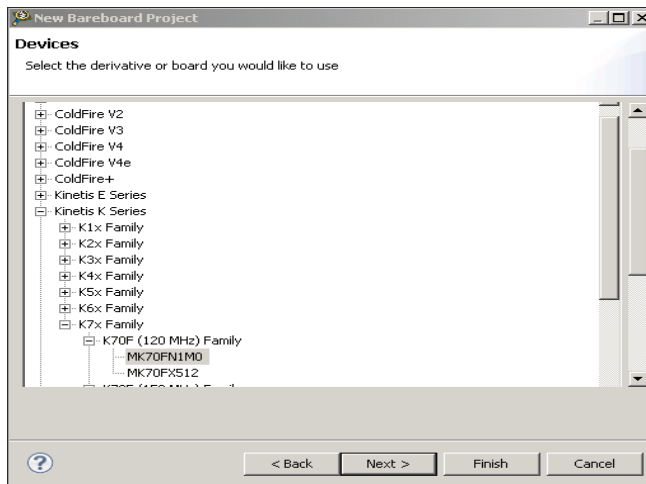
New Bareboard Project

Devices

Select the derivative or board you would like to use

ColdFire V2
ColdFire V3
ColdFire V4
ColdFire V4e
ColdFire+
Kinetis E Series
Kinetis K Series
K1x Family
K2x Family
K3x Family
K4x Family
K5x Family
K6x Family
K7x Family
K70F (120 MHz) Family
MK70FN1M0
MK70FX512
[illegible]

?

< Back

Next >

Finish

Cancel